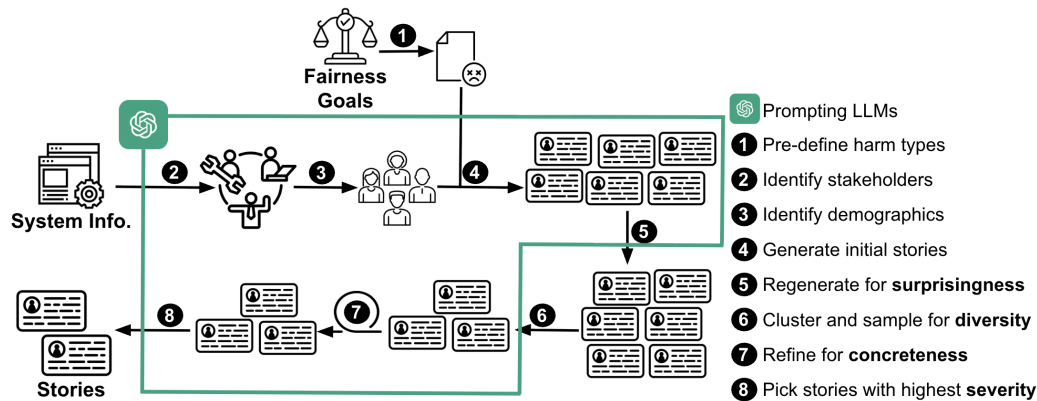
Fairness Goals

1

System Info.

2

3

4

5

6

7

8

Stories

Prompting LLMs
1 Pre-define harm types
2 Identify stakeholders
3 Identify demographics
4 Generate initial stories
5 Regenerate for **surprisingness**
6 Cluster and sample for **diversity**
7 Refine for **concreteness**
8 Pick stories with highest **severity**